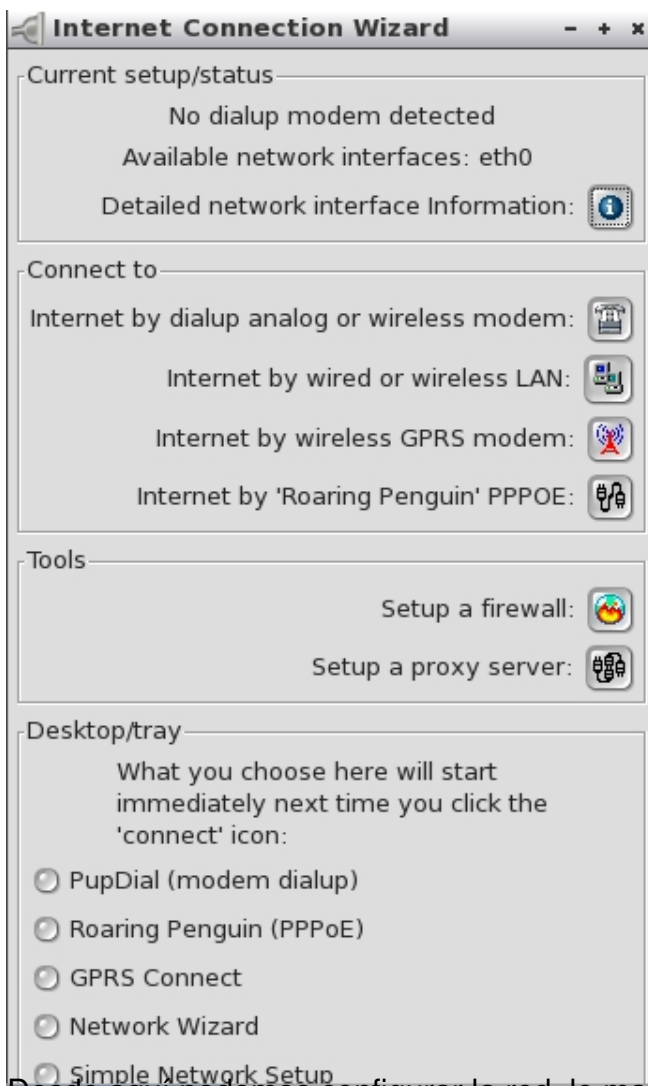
Internet Connection Wizard - + x

Current setup/status

No dialup modem detected

Available network interfaces: eth0

Detailed network interface Information:

Connect to

Internet by dialup analog or wireless modem:

Internet by wired or wireless LAN:

Internet by wireless GPRS modem:

Internet by 'Roaring Penguin' PPPOE:

Tools

Setup a firewall:

Setup a proxy server:

Desktop/tray

What you choose here will start immediately next time you click the 'connect' icon:

PupDial (modem dialup)

Roaring Penguin (PPPoE)

GPRS Connect

Network Wizard

Simple Network Setup

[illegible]